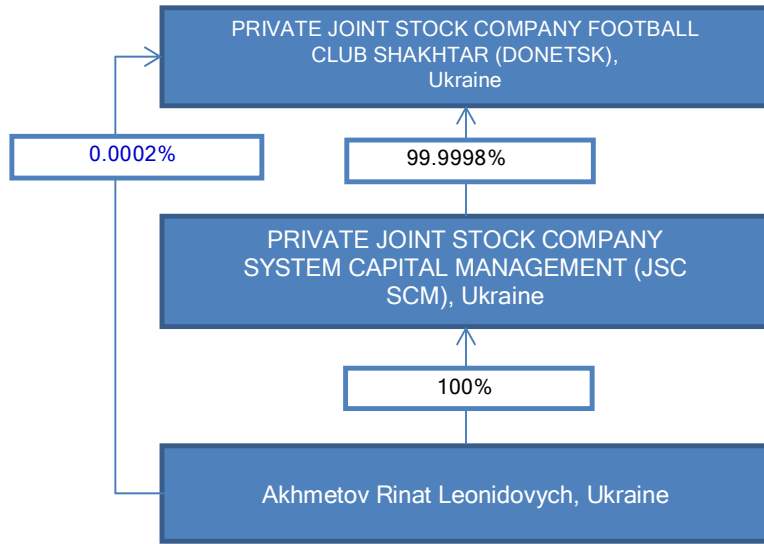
PRIVATE JOINT STOCK COMPANY FOOTBALL CLUB SHAKHTAR (DONETSK), Ukraine

0.0002%

99.9998%

PRIVATE JOINT STOCK COMPANY SYSTEM CAPITAL MANAGEMENT (JSC SCM), Ukraine

100%

Akhmetov Rinat Leonidovych, Ukraine